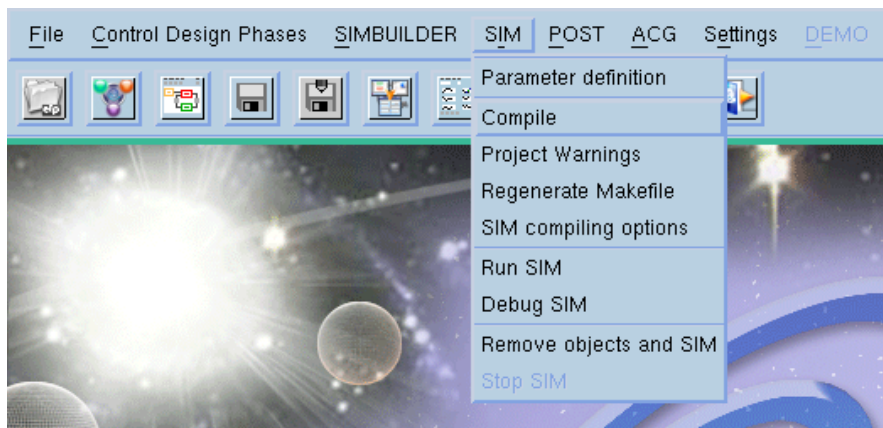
File Control Design Phases SIMBUILDER SIM POST ACG Settings DEMO

Parameter definition
Compile
Project Warnings
Regenerate Makefile
SIM compiling options
Run SIM
Debug SIM
Remove objects and SIM
Stop SIM